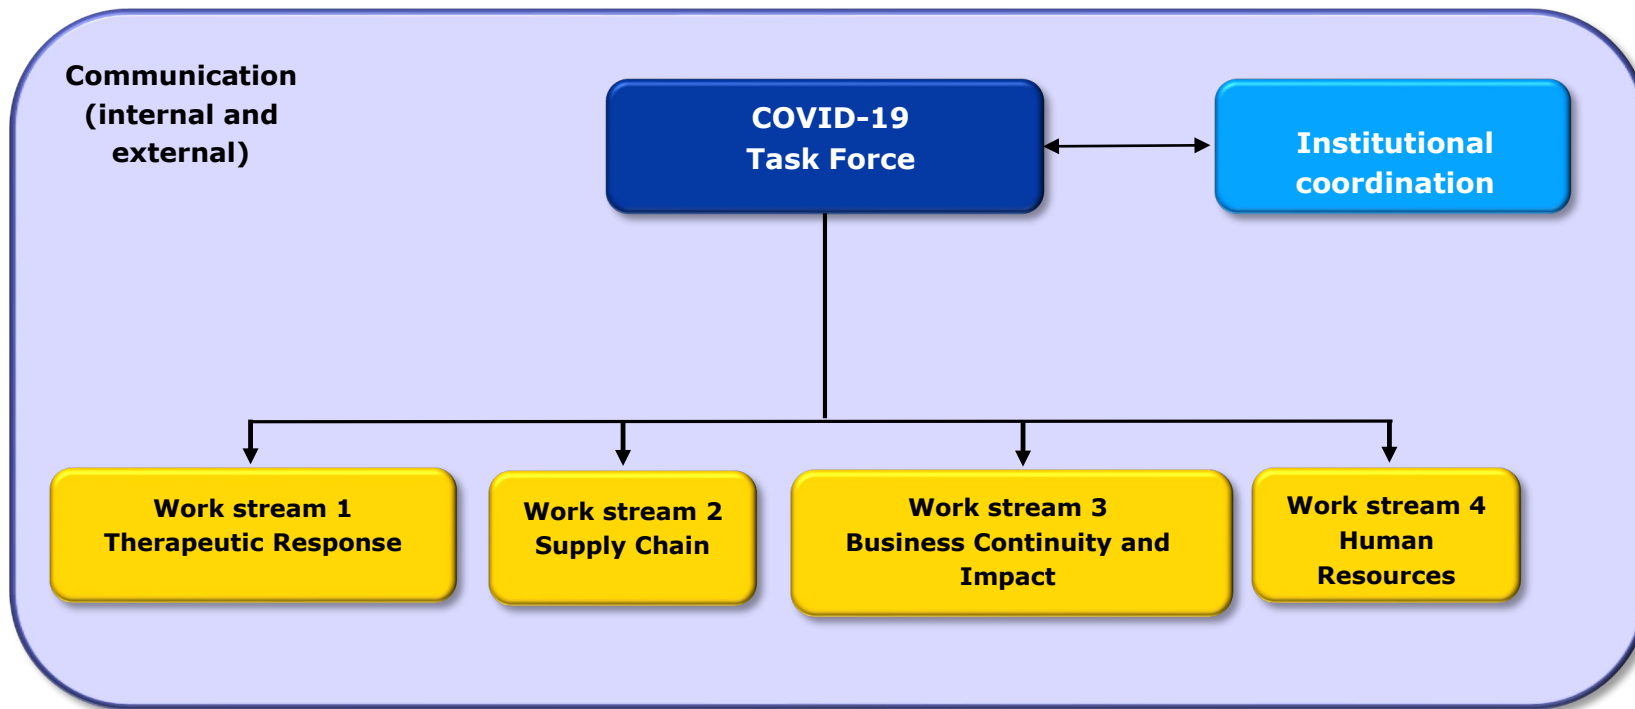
Communication (internal and external)

COVID-19 Task Force

Institutional coordination

Work stream 1 Therapeutic Response

Work stream 2 Supply Chain

Work stream 3 Business Continuity and Impact

Work stream 4 Human Resources